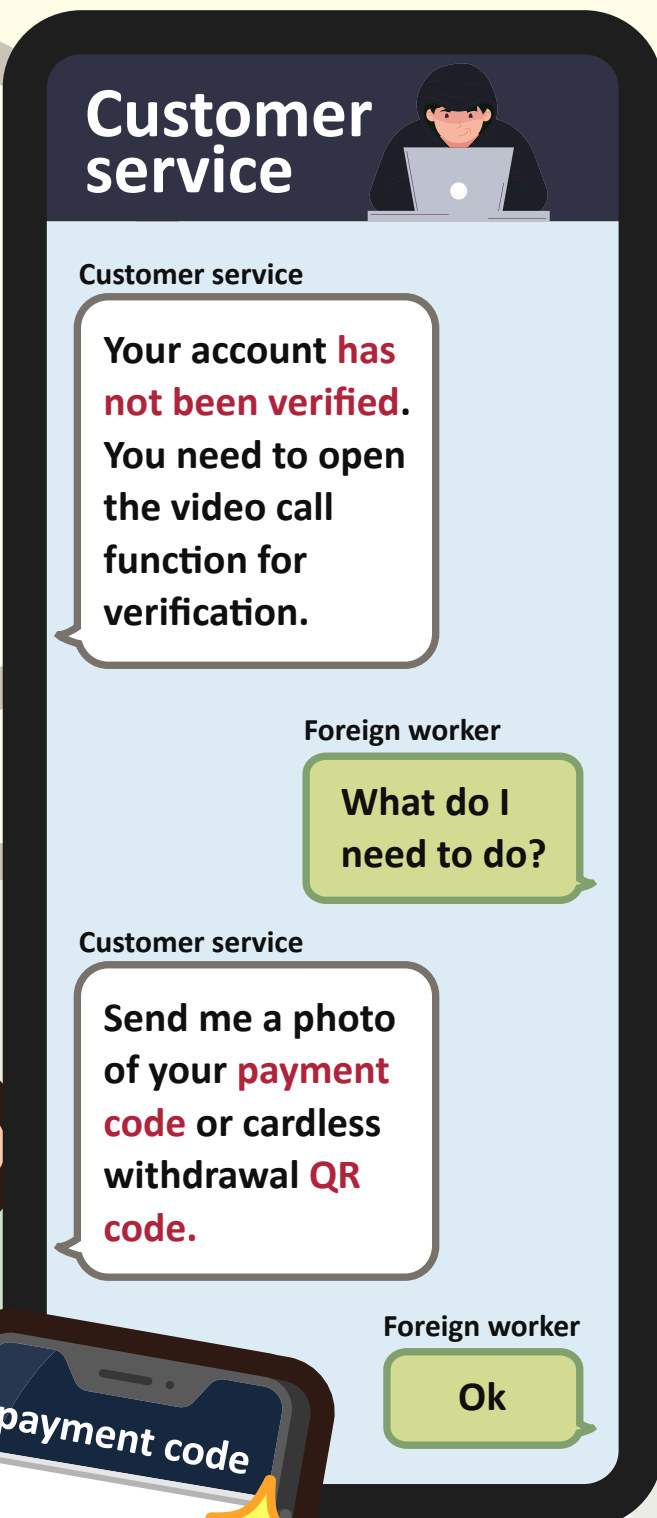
Customer service

Customer service

Your account has not been verified. You need to open the video call function for verification.

Foreign worker

What do I need to do?

Customer service

Send me a photo of your payment code or cardless withdrawal QR code.

Foreign worker

Ok

payment code